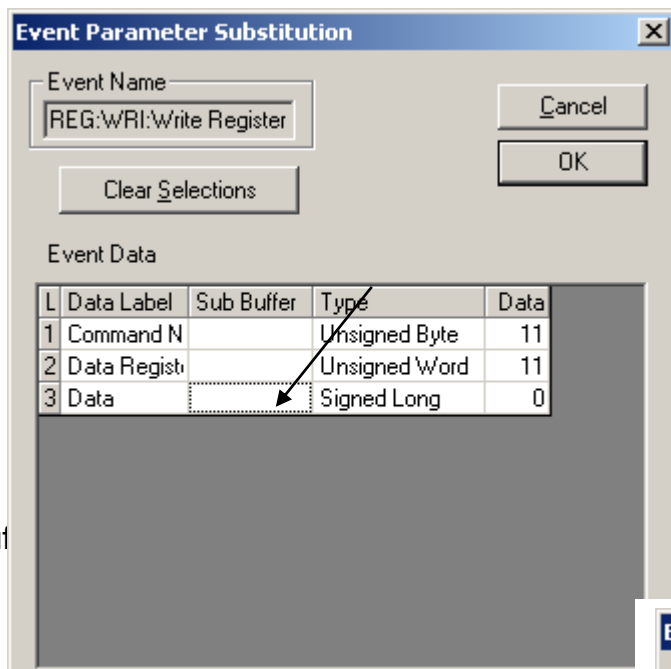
Event Parameter Substitution

Event Name
REG:WRI:Write Register

Cancel
OK

Clear Selections

Event Data

| L | Data Label | Sub Buffer | Type | Data |
|---|---|---|---|---|
| 1 | Command N | | Unsigned Byte | 11 |
| 2 | Data Regist | | Unsigned Word | 11 |
| 3 | Data | | Signed Long | 0 |